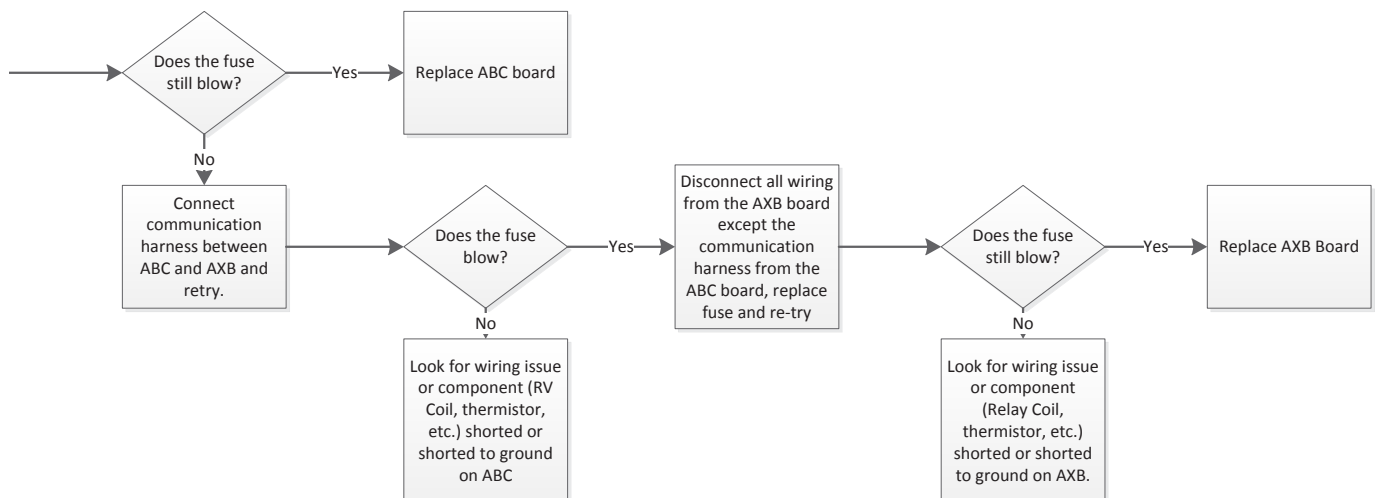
Does the fuse still blow?

Yes

Replace ABC board

No

Connect communication harness between ABC and AXB and retry.

Does the fuse blow?

Yes

Disconnect all wiring from the AXB board except the communication harness from the ABC board, replace fuse and re-try

Does the fuse still blow?

Yes

Replace AXB Board

No

Look for wiring issue or component (RV Coil, thermistor, etc.) shorted or shorted to ground on ABC

No

Look for wiring issue or component (Relay Coil, thermistor, etc.) shorted or shorted to ground on AXB.